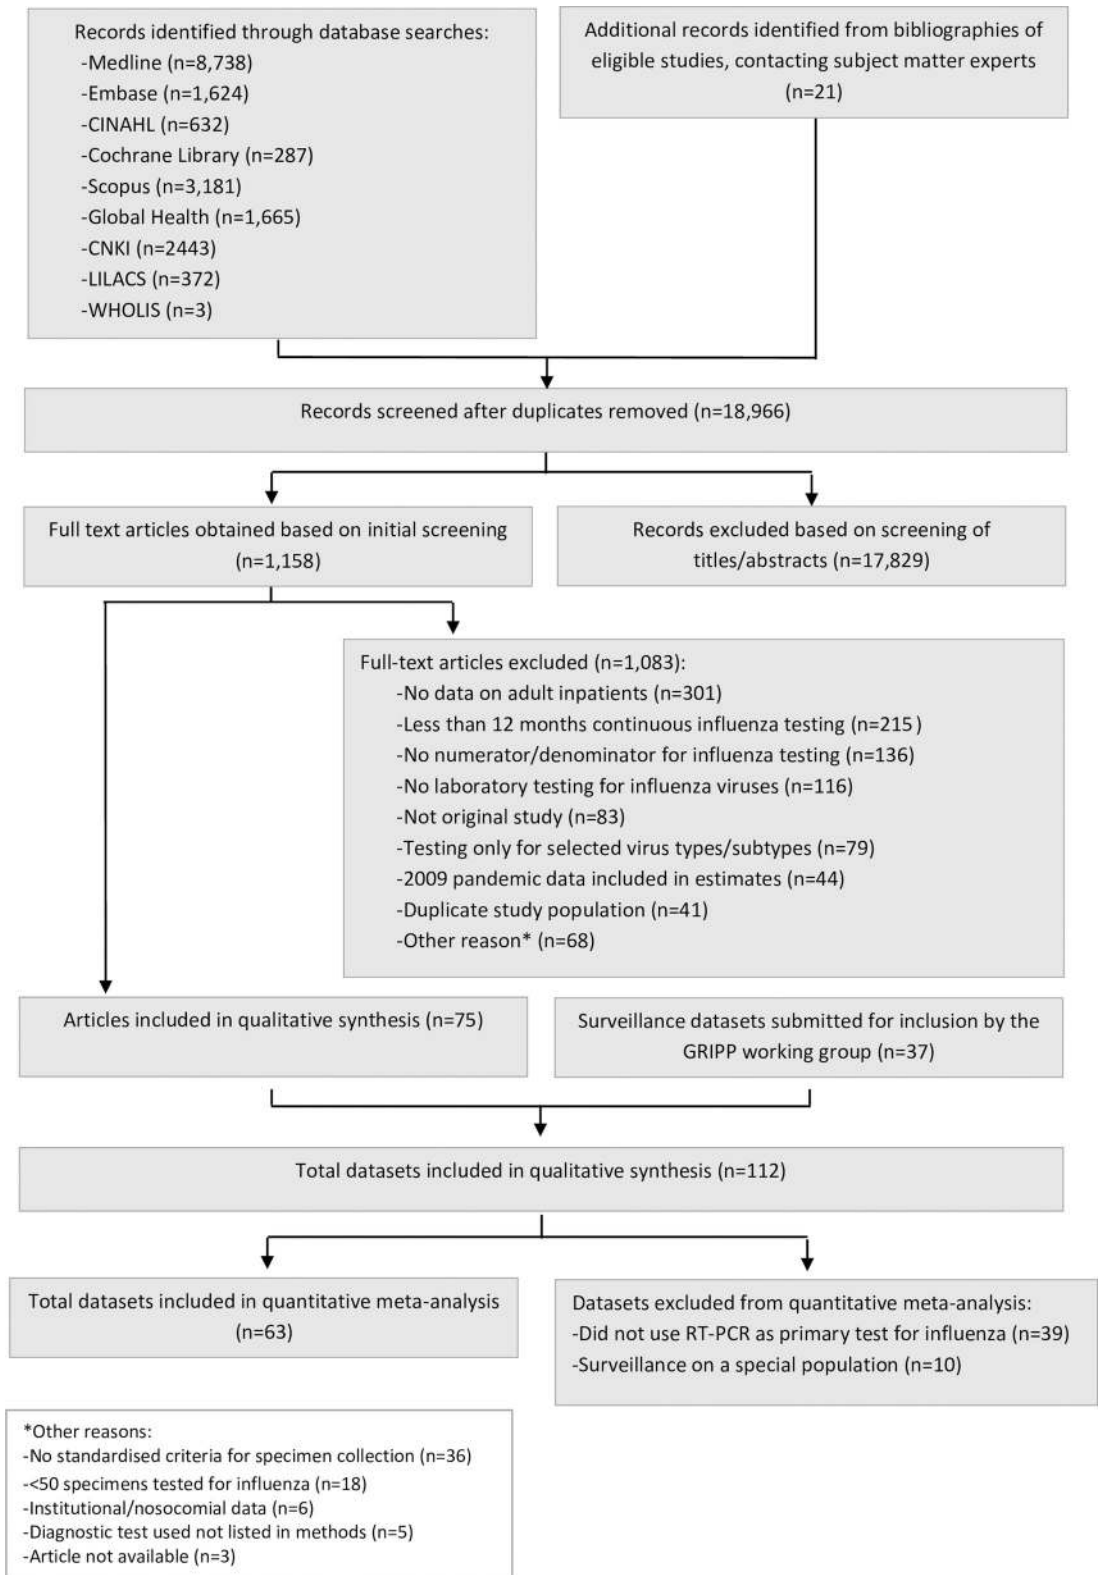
Records identified through database searches:
-Medline (n=8,738)
-Embase (n=1,624)
-CINAHL (n=632)
-Cochrane Library (n=287)
-Scopus (n=3,181)
-Global Health (n=1,665)
-CNKI (n=2443)
-LILACS (n=372)
-WHOLIS (n=3)

Additional records identified from bibliographies of eligible studies, contacting subject matter experts (n=21)

Records screened after duplicates removed (n=18,966)

Full text articles obtained based on initial screening (n=1,158)

Records excluded based on screening of titles/abstracts (n=17,829)

Full-text articles excluded (n=1,083):
-No data on adult inpatients (n=301)
-Less than 12 months continuous influenza testing (n=215)
-No numerator/denominator for influenza testing (n=136)
-No laboratory testing for influenza viruses (n=116)
-Not original study (n=83)
-Testing only for selected virus types/subtypes (n=79)
-2009 pandemic data included in estimates (n=44)
-Duplicate study population (n=41)
-Other reason* (n=68)

Articles included in qualitative synthesis (n=75)

Surveillance datasets submitted for inclusion by the GRIPP working group (n=37)

Total datasets included in qualitative synthesis (n=112)

Total datasets included in quantitative meta-analysis (n=63)

Datasets excluded from quantitative meta-analysis:
-Did not use RT-PCR as primary test for influenza (n=39)
-Surveillance on a special population (n=10)

*Other reasons:
-No standardised criteria for specimen collection (n=36)
-<50 specimens tested for influenza (n=18)
-Institutional/nosocomial data (n=6)
-Diagnostic test used not listed in methods (n=5)
-Article not available (n=3)